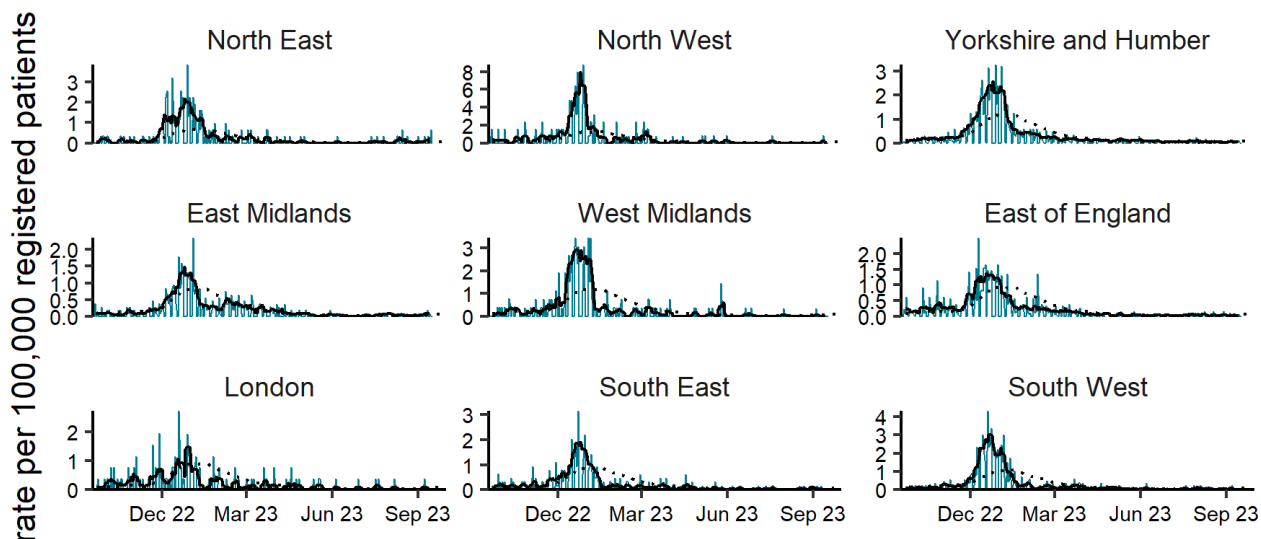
rate per 100,000 registered patients

North East
3
2
1
0

North West
8
6
4
2
0

Yorkshire and Humber
3
2
1
0

East Midlands
2.0
1.5
1.0
0.5
0.0

West Midlands
3
2
1
0

East of England
2.0
1.5
1.0
0.5
0.0

London
2
1
0
Dec 22
Mar 23
Jun 23
Sep 23

South East
3
2
1
0
Dec 22
Mar 23
Jun 23
Sep 23

South West
4
3
2
1
0
Dec 22
Mar 23
Jun 23
Sep 23